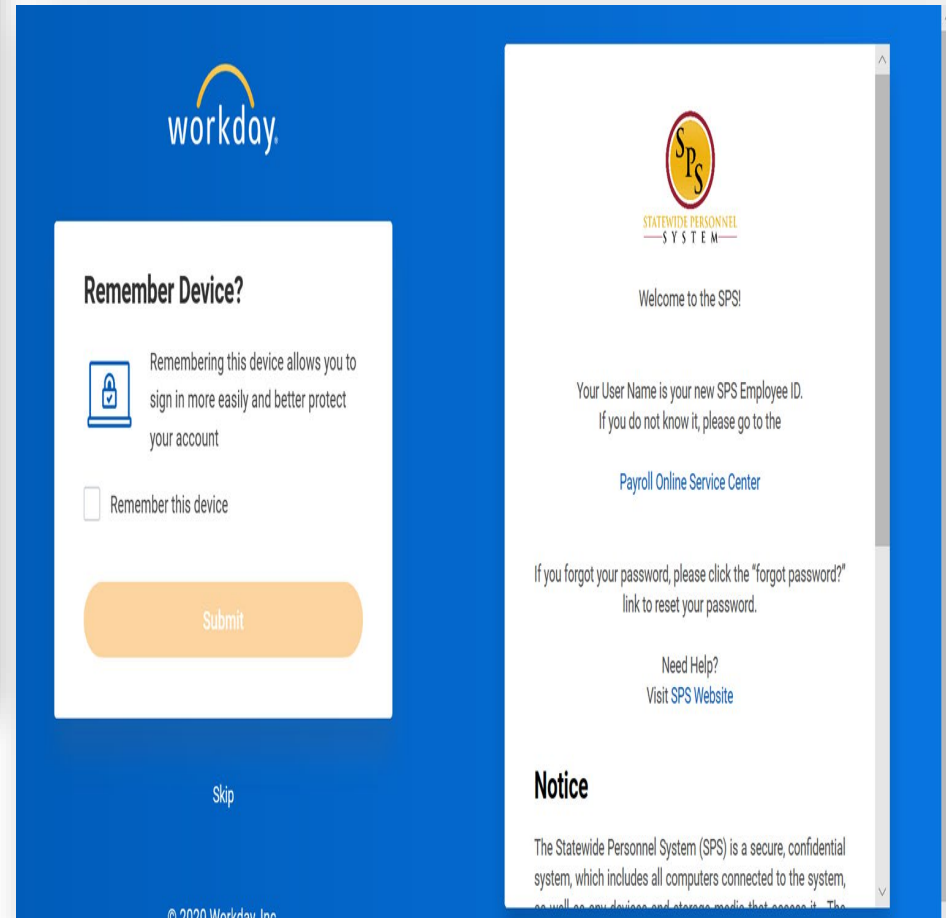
workday.

Remember Device?

Remembering this device allows you to sign in more easily and better protect your account

Remember this device

Submit

Skip

© 2020 Workday, Inc.

SPS

STATEWIDE PERSONNEL
SYSTEM

Welcome to the SPS!

Your User Name is your new SPS Employee ID.
If you do not know it, please go to the

Payroll Online Service Center

If you forgot your password, please click the "forgot password?" link to reset your password.

Need Help?
Visit SPS Website

Notice

The Statewide Personnel System (SPS) is a secure, confidential system, which includes all computers connected to the system, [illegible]